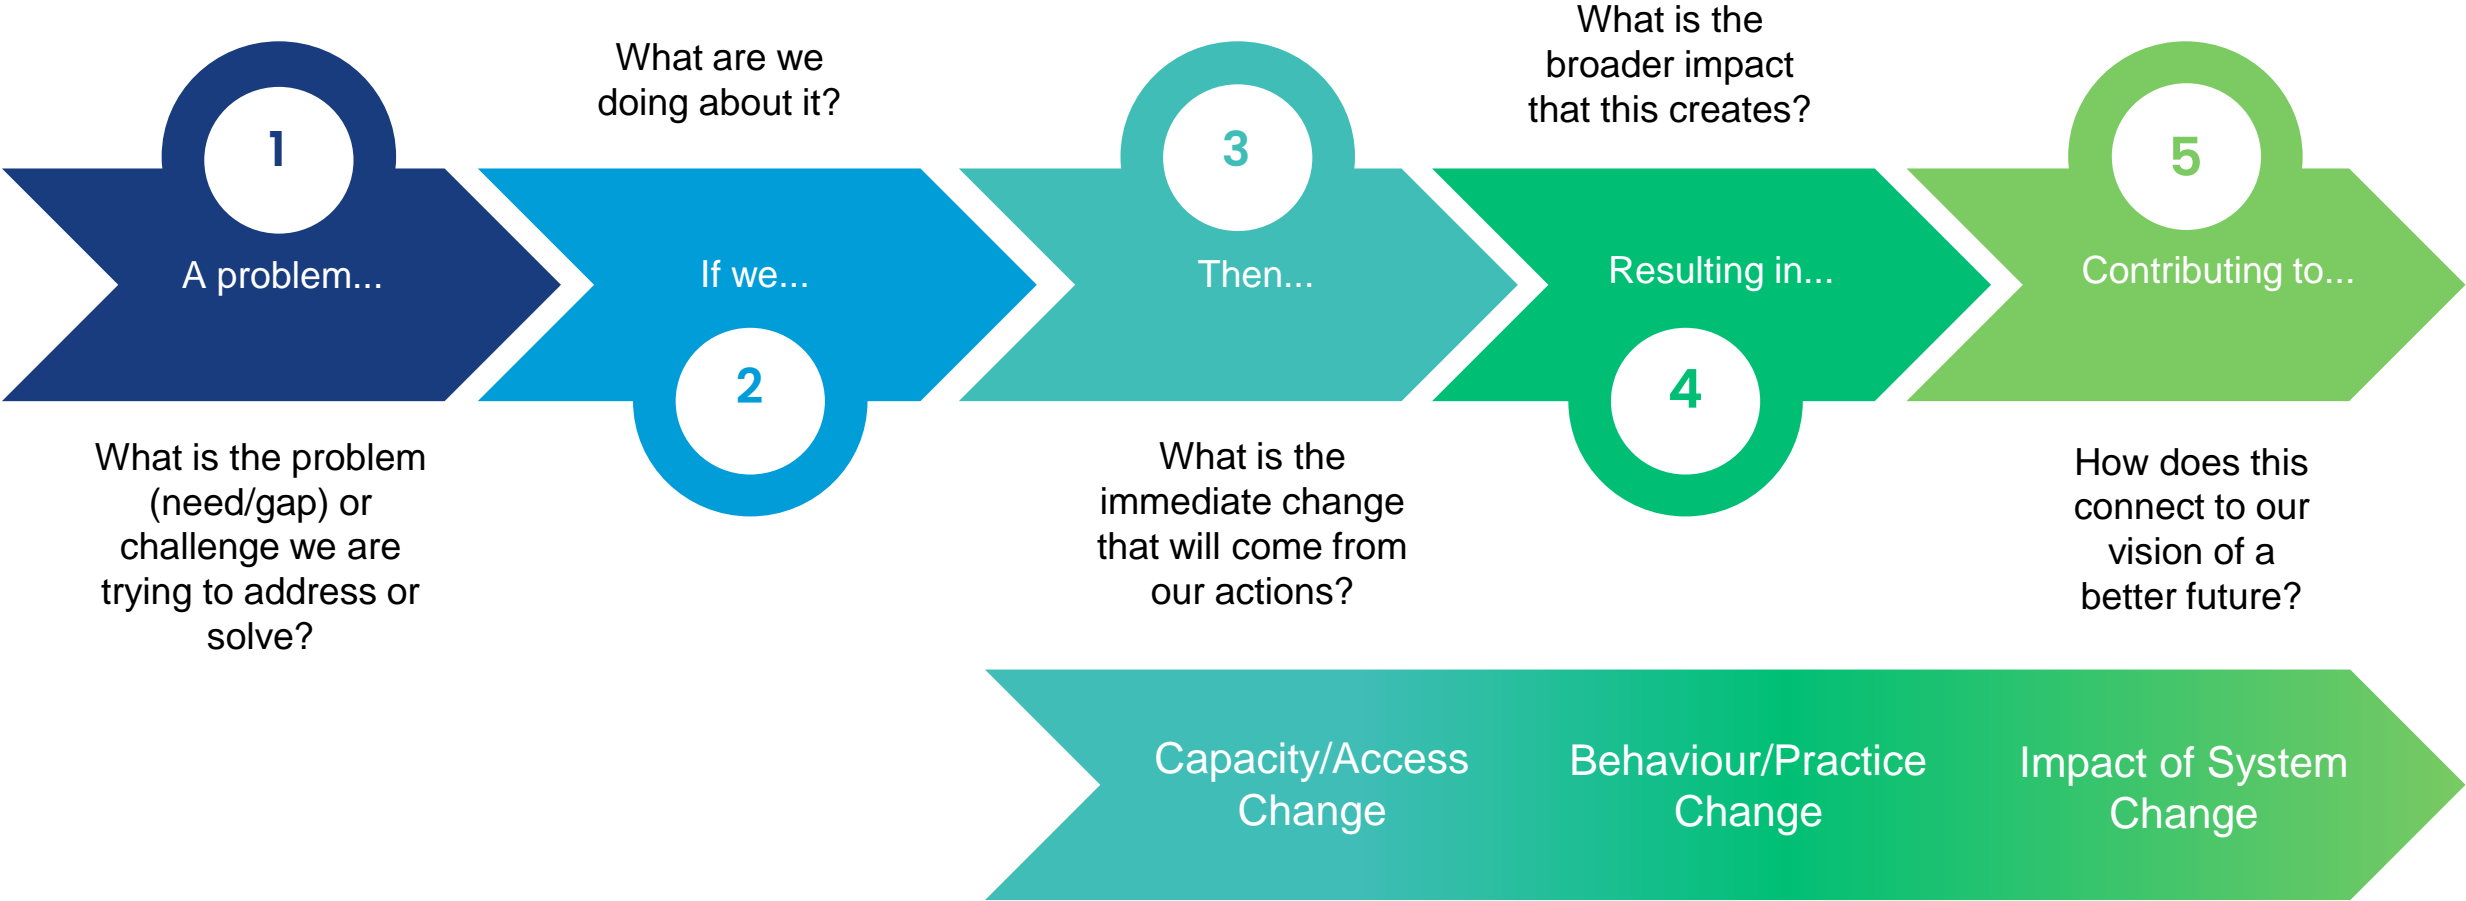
1

A problem...

What is the problem (need/gap) or challenge we are trying to address or solve?

What are we doing about it?

If we...

2

3

Then...

What is the immediate change that will come from our actions?

What is the broader impact that this creates?

Resulting in...

4

5

Contributing to...

How does this connect to our vision of a better future?

Capacity/Access Change

Behaviour/Practice Change

Impact of System Change